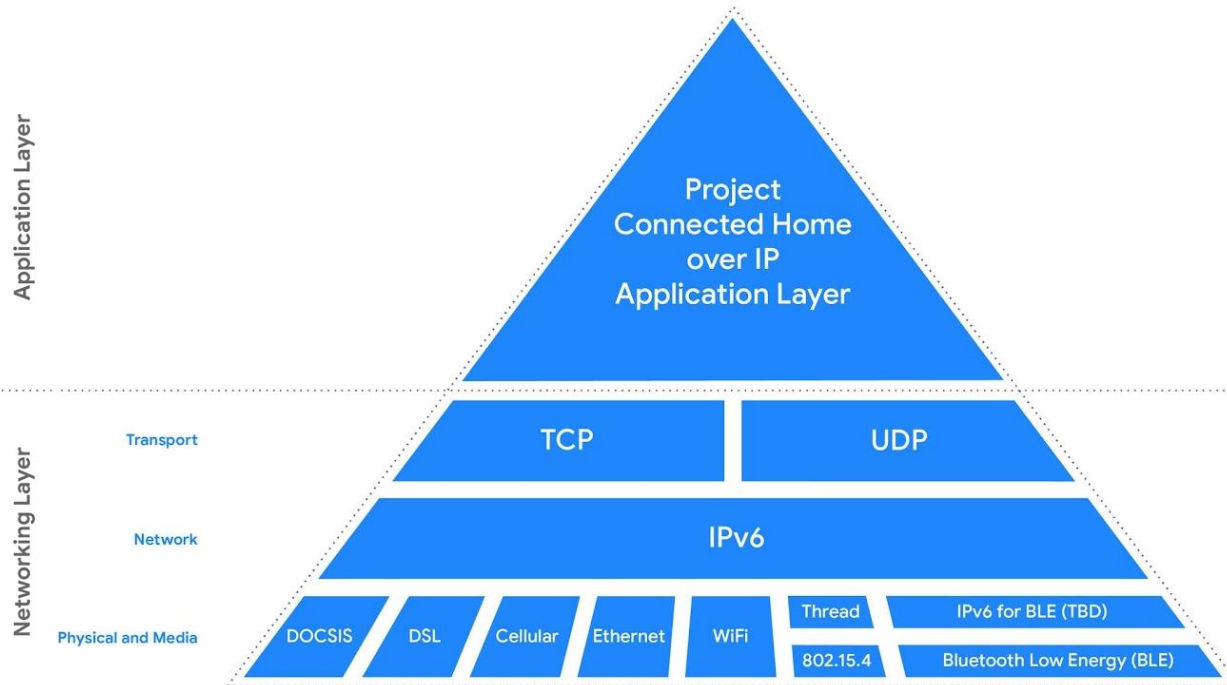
Application Layer

Project Connected Home over IP Application Layer

Networking Layer

Transport

TCP

UDP

Network

IPv6

Physical and Media

DOCSIS

DSL

Cellular

Ethernet

WiFi

Thread

802.15.4

IPv6 for BLE (TBD)

Bluetooth Low Energy (BLE)